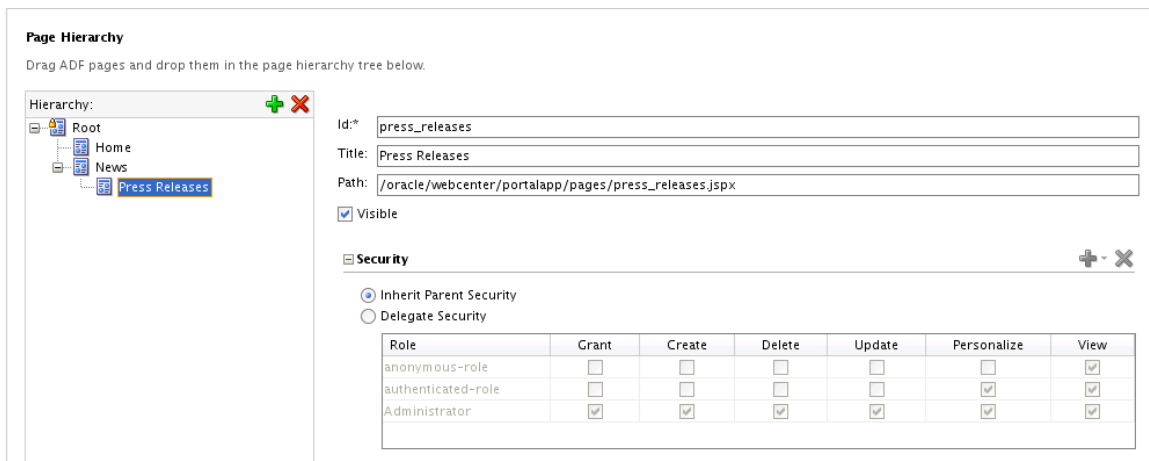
Page Hierarchy

Drag ADF pages and drop them in the page hierarchy tree below.

Hierarchy:

Root
Home
News
Press Releases

Id:* press_releases
Title: Press Releases
Path: /oracle/webcenter/portalapp/pages/press_releases.jspx

Visible

Security

Inherit Parent Security
Delegate Security

| Role | Grant | Create | Delete | Update | Personalize | View |
|---|---|---|---|---|---|---|
| anonymous-role | ☐ | ☐ | ☐ | ☐ | ☐ | ☑ |
| authenticated-role | ☐ | ☐ | ☐ | ☐ | ☑ | ☑ |
| Administrator | ☑ | ☑ | ☑ | ☑ | ☑ | ☑ |